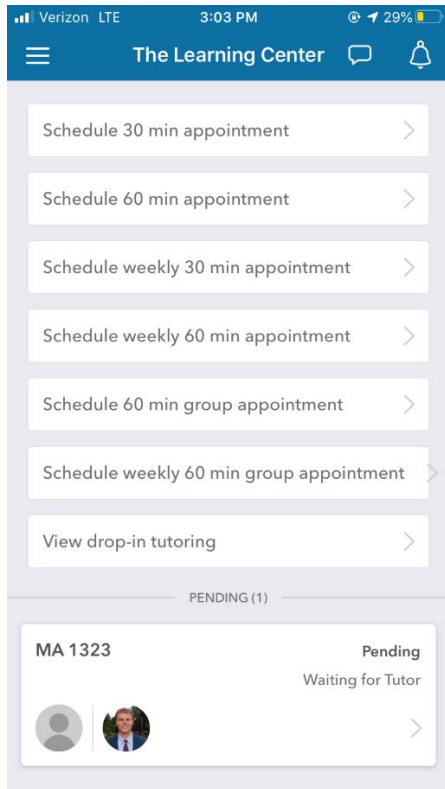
Verizon LTE 3:03 PM 29%

The Learning Center

Schedule 30 min appointment

Schedule 60 min appointment

Schedule weekly 30 min appointment

Schedule weekly 60 min appointment

Schedule 60 min group appointment

Schedule weekly 60 min group appointment

View drop-in tutoring

PENDING (1)

MA 1323

Pending

Waiting for Tutor